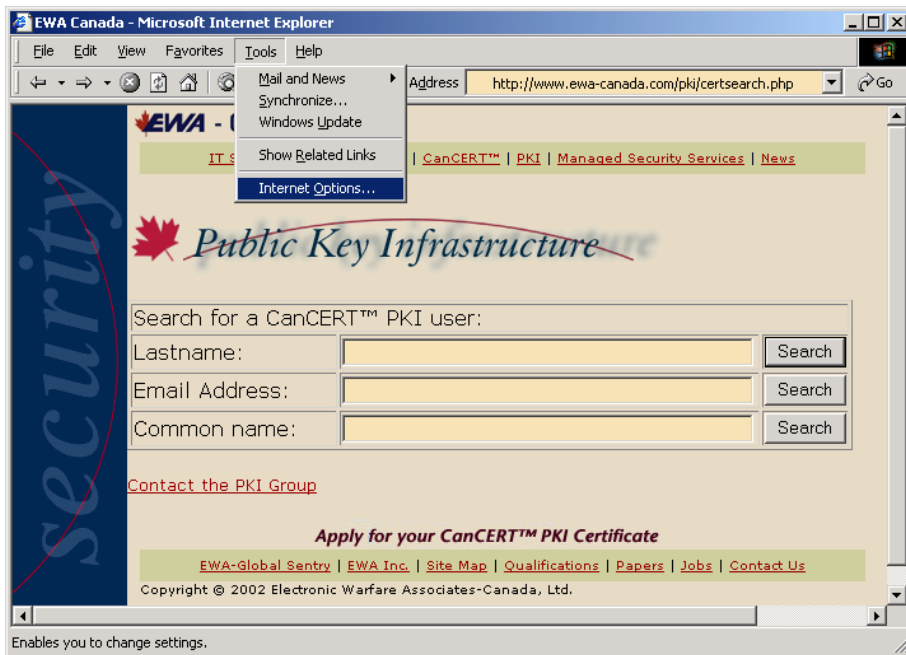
EWA Canada - Microsoft Internet Explorer

File Edit View Favorites Tools Help

Address http://www.ewa-canada.com/pki/certsearch.php Go

Mail and News
Synchronize...
Windows Update
Show Related Links
Internet Options...

EWA - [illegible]

IT S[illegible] | CanCERT™ | PKI | Managed Security Services | News

security

Public Key Infrastructure

| Search for a CanCERT™ PKI user: | | |
|---|---|---|
| Lastname: | | Search |
| Email Address: | | Search |
| Common name: | | Search |

Contact the PKI Group

Apply for your CanCERT™ PKI Certificate

EWA-Global Sentry | EWA Inc. | Site Map | Qualifications | Papers | Jobs | Contact Us

Copyright © 2002 Electronic Warfare Associates-Canada, Ltd.

Enables you to change settings.